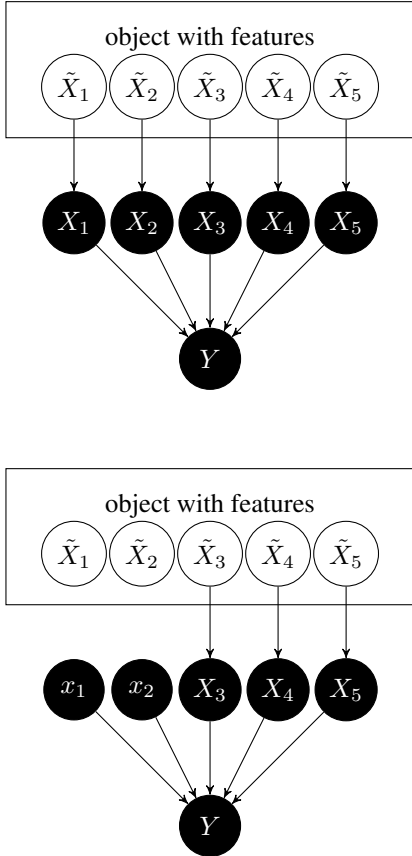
object with features

$\tilde{X}_1$ $\tilde{X}_2$ $\tilde{X}_3$ $\tilde{X}_4$ $\tilde{X}_5$

$X_1$ $X_2$ $X_3$ $X_4$ $X_5$

$Y$

object with features

$\tilde{X}_1$ $\tilde{X}_2$ $\tilde{X}_3$ $\tilde{X}_4$ $\tilde{X}_5$

$x_1$ $x_2$ $X_3$ $X_4$ $X_5$

$Y$